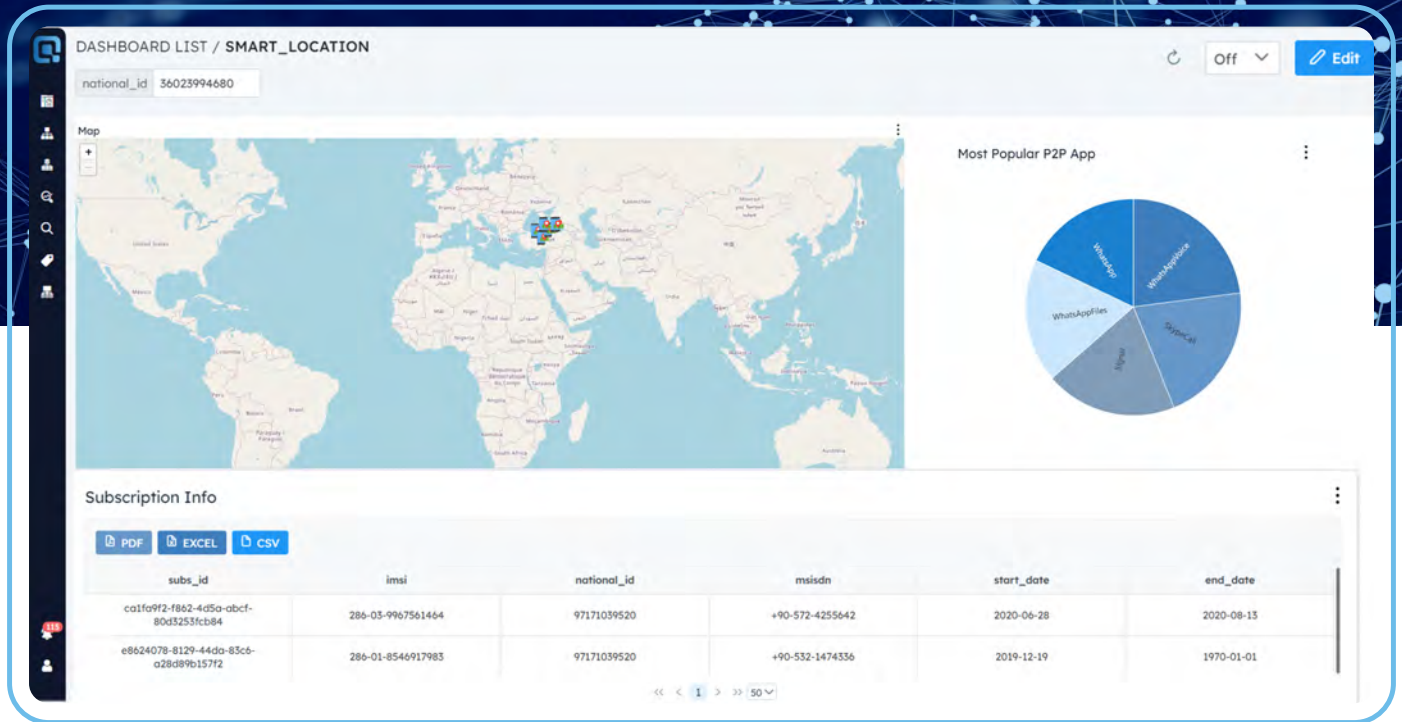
DASHBOARD LIST / SMART_LOCATION

national_id 36023994680

Off

Edit

Map

+

Most Popular P2P App

WhatsApp
WhatsAppVoice
WhatsAppFiles
SkypeCall
Signal

Subscription Info

PDF EXCEL CSV

| subs_id | imsi | national_id | msisdn | start_date | end_date |
|---|---|---|---|---|---|
| ca1fa9f2-f862-4d5a-abcf-80d3253fcb84 | 286-03-9967561464 | 97171039520 | +90-572-4255642 | 2020-06-28 | 2020-08-13 |
| e8624078-8129-44da-83c6-a28d89b157f2 | 286-01-8546917983 | 97171039520 | +90-532-1474336 | 2019-12-19 | 1970-01-01 |

1 50

115